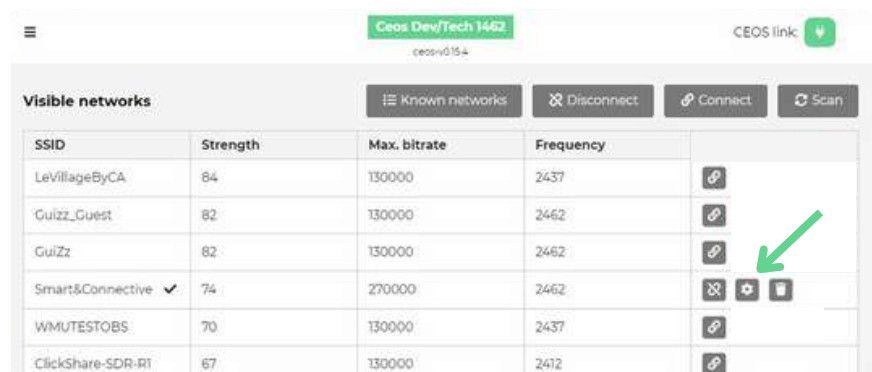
Ceos Dev/Tech 1462
ceos-v0.15.4

CEOS link:

Visible networks

Known networks
Disconnect
Connect
Scan

| SSID | Strength | Max. bitrate | Frequency |
|---|---|---|---|
| LeVillageByCA | 84 | 130000 | 2437 |
| Guizz_Guest | 82 | 130000 | 2462 |
| GuiZz | 82 | 130000 | 2462 |
| Smart&Connective ✔ | 74 | 270000 | 2462 |
| WMUTESTOBS | 70 | 130000 | 2437 |
| ClickShare-SDR-R1 | 67 | 130000 | 2412 |